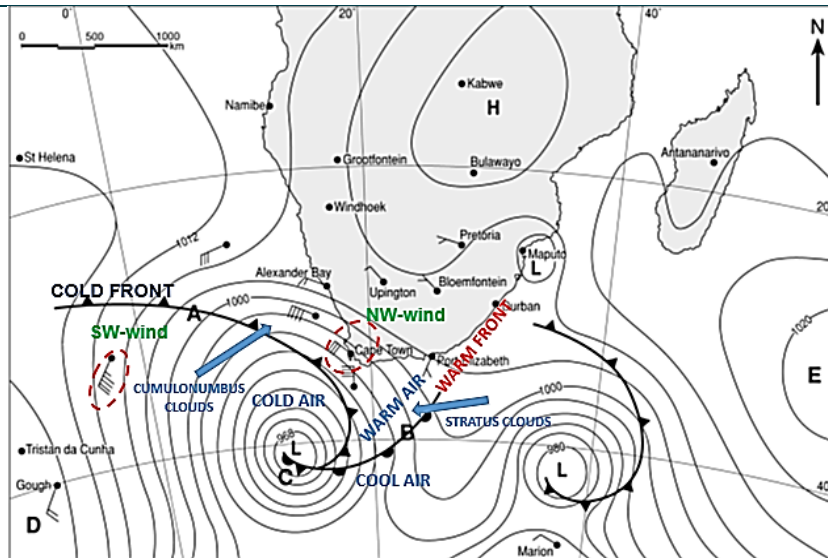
0° 20° 40°
0 500 1000 km
N
Namibe
Kabwe
H
St Helena
Grootfontein
Bulawayo
Antananarivo
Windhoek
20
Pretoria
1012
Maputo
L
Alexander Bay
Upington
Bloemfontein
COLD FRONT
Durban
A
1000
NW-wind
SW-wind
1020
Cape Town
Port Elizabeth
WARM FRONT
CUMULONIMBUS CLOUDS
WARM AIR
E
COLD AIR
1000
STRATUS CLOUDS
B
968
L
980
Tristan da Cunha
L
C
COOL AIR
Gough
40
D
Marion